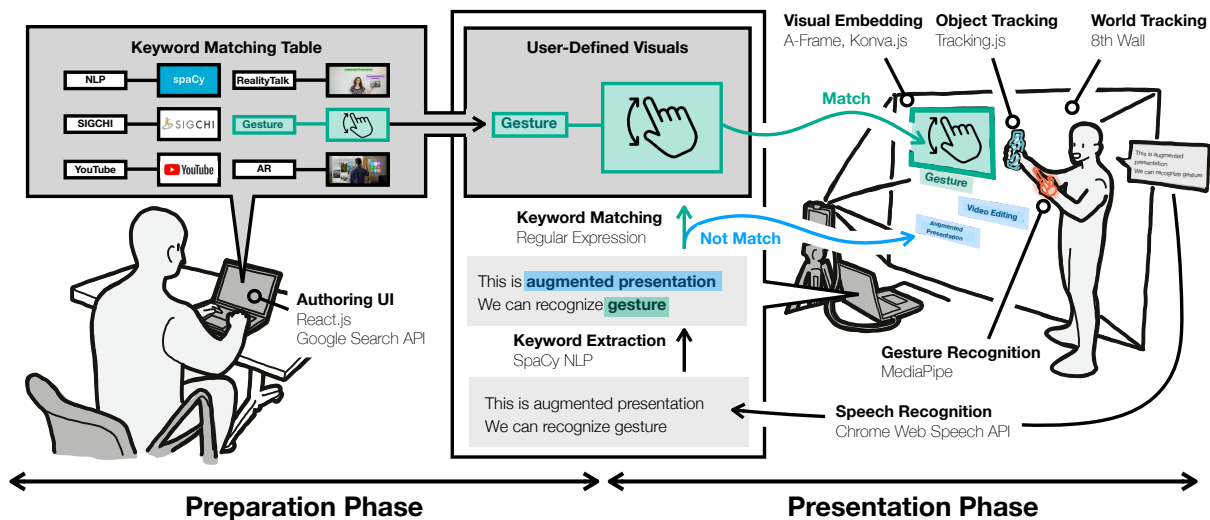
Keyword Matching Table

NLP
spaCy
RealityTalk
SIGCHI
SIGCHI
Gesture
YouTube
YouTube
AR

User-Defined Visuals

Gesture

Visual Embedding
A-Frame, Konva.js

Object Tracking
Tracking.js

World Tracking
8th Wall

Match

Gesture

Video Editing

Augmented Presentation

This is augmented presentation
We can recognize gesture

Keyword Matching
Regular Expression

Not Match

This is augmented presentation
We can recognize gesture

Keyword Extraction
SpaCy NLP

This is augmented presentation
We can recognize gesture

Authoring UI
React.js
Google Search API

Gesture Recognition
MediaPipe

Speech Recognition
Chrome Web Speech API

Preparation Phase

Presentation Phase